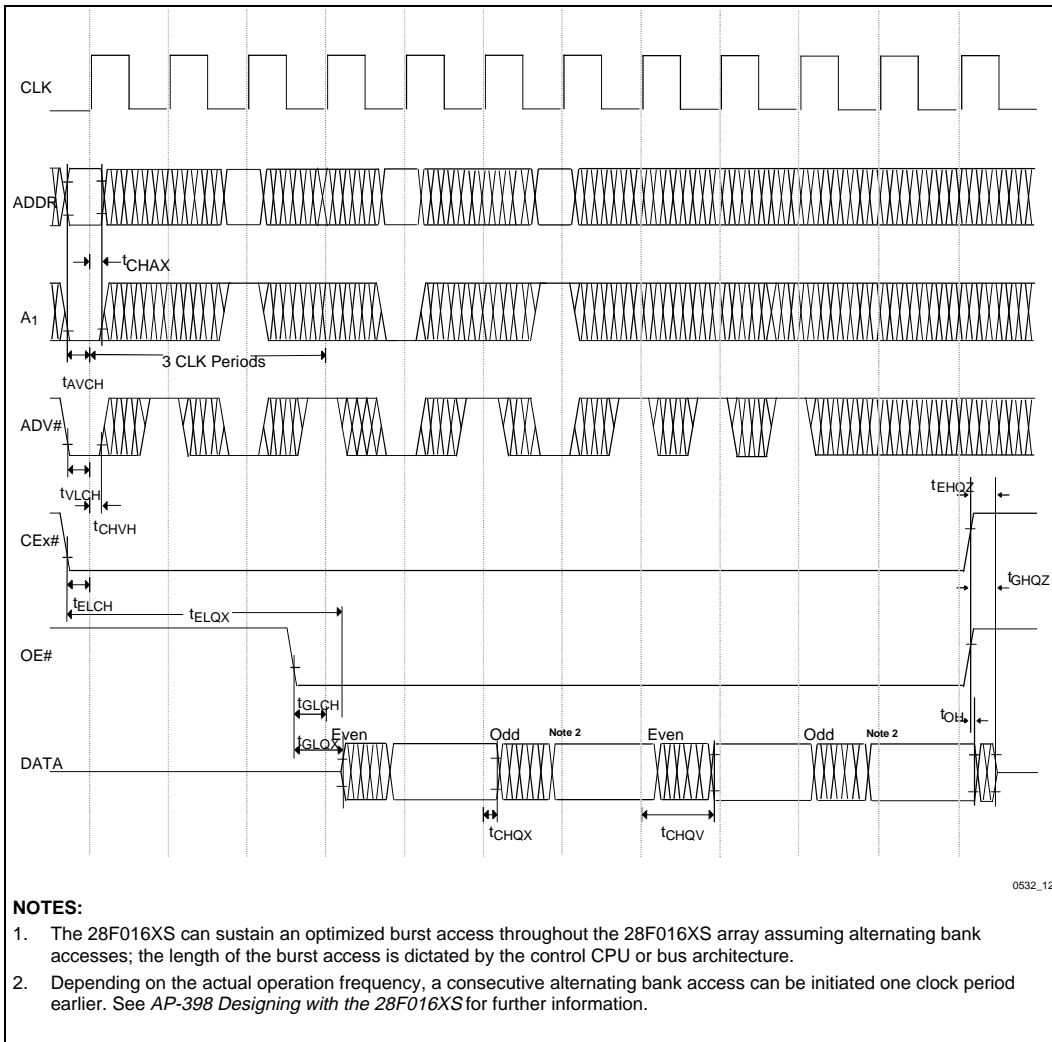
CLK

ADDR

$t_{CHAX}$

$A_1$

3 CLK Periods

$t_{AVCH}$

ADV#

$t_{VLCH}$

$t_{CHVH}$

$t_{EHQZ}$

CEx#

$t_{GHQZ}$

$t_{ELCH}$

$t_{ELQX}$

OE#

$t_{GLCH}$

$t_{OH}$

$t_{GLQX}$

Even

Odd

Note 2

Even

Odd

Note 2

DATA

$t_{CHQX}$

$t_{CHQV}$

0532_12

NOTES:

1. The 28F016XS can sustain an optimized burst access throughout the 28F016XS array assuming alternating bank accesses; the length of the burst access is dictated by the control CPU or bus architecture.

2. Depending on the actual operation frequency, a consecutive alternating bank access can be initiated one clock period earlier. See AP-398 Designing with the 28F016XS for further information.